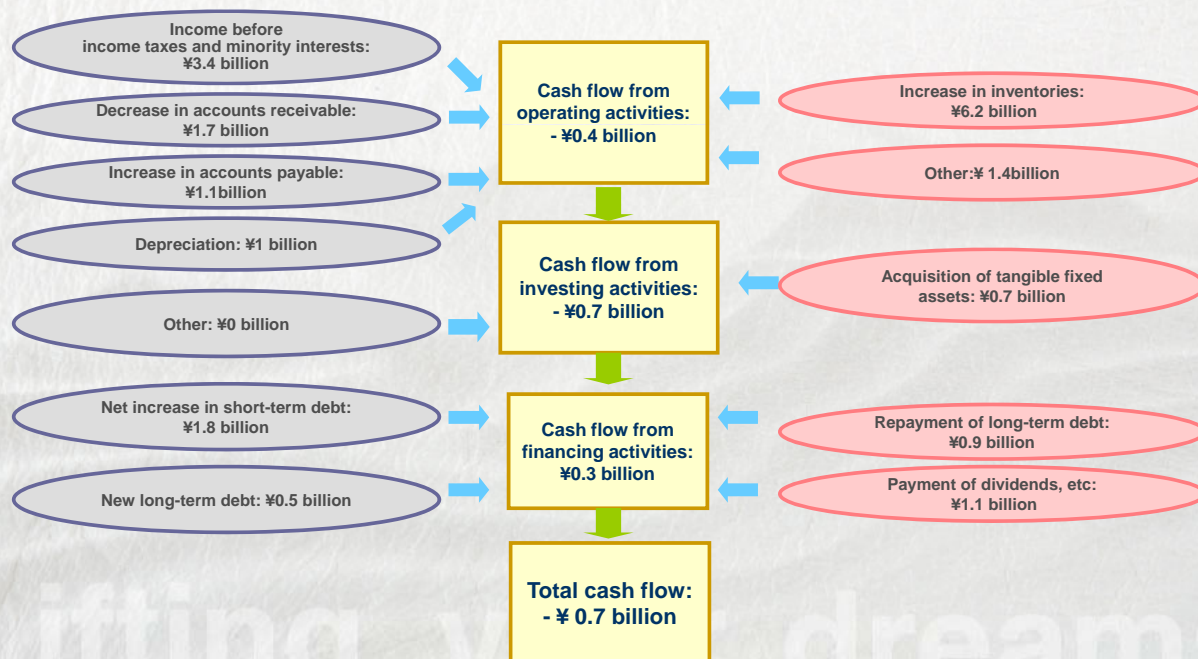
Income before income taxes and minority interests: ¥3.4 billion

Decrease in accounts receivable: ¥1.7 billion

Increase in accounts payable: ¥1.1billion

Depreciation: ¥1 billion

Other: ¥0 billion

Cash flow from operating activities: - ¥0.4 billion

Increase in inventories: ¥6.2 billion

Other:¥ 1.4billion

Cash flow from investing activities: - ¥0.7 billion

Acquisition of tangible fixed assets: ¥0.7 billion

Net increase in short-term debt: ¥1.8 billion

New long-term debt: ¥0.5 billion

Cash flow from financing activities: ¥0.3 billion

Repayment of long-term debt: ¥0.9 billion

Payment of dividends, etc: ¥1.1 billion

Total cash flow: - ¥ 0.7 billion

ifting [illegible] dream